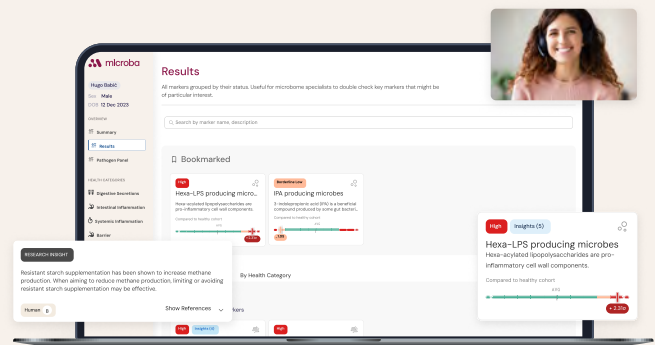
microba

Hugo Babić
Sex Male
DOB 12 Dec 2023

OVERVIEW
Summary
Results
Pathogen Panel

HEALTH CATEGORIES
Digestive Secretions
Intestinal Inflammation
Systemic Inflammation
Barrier

Results

All markers grouped by their status. Useful for microbome specialists to double check key markers that might be of particular interest.

Search by marker name, description

Bookmarked

High
Hexa-LPS producing mi...
Hexa-acylated lipopolysaccharides are pro-inflammatory cell wall components.
Compared to healthy cohort
+2.3σ

Borderline Low
IPA producing microbes
3-indolepropionic acid (IPA) is a beneficial compound produced by some gut bacteri...
Compared to healthy cohort
-1.8σ

By Health Category

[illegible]rkers

High Insights (1)

RESEARCH INSIGHT
Resistant starch supplementation has been shown to increase methane production. When aiming to reduce methane production, limiting or avoiding resistant starch supplementation may be effective.
Human 8
Show References

High Insights (5)
Hexa-LPS producing microbes
Hexa-acylated lipopolysaccharides are pro-inflammatory cell wall components.
Compared to healthy cohort
+2.3σ